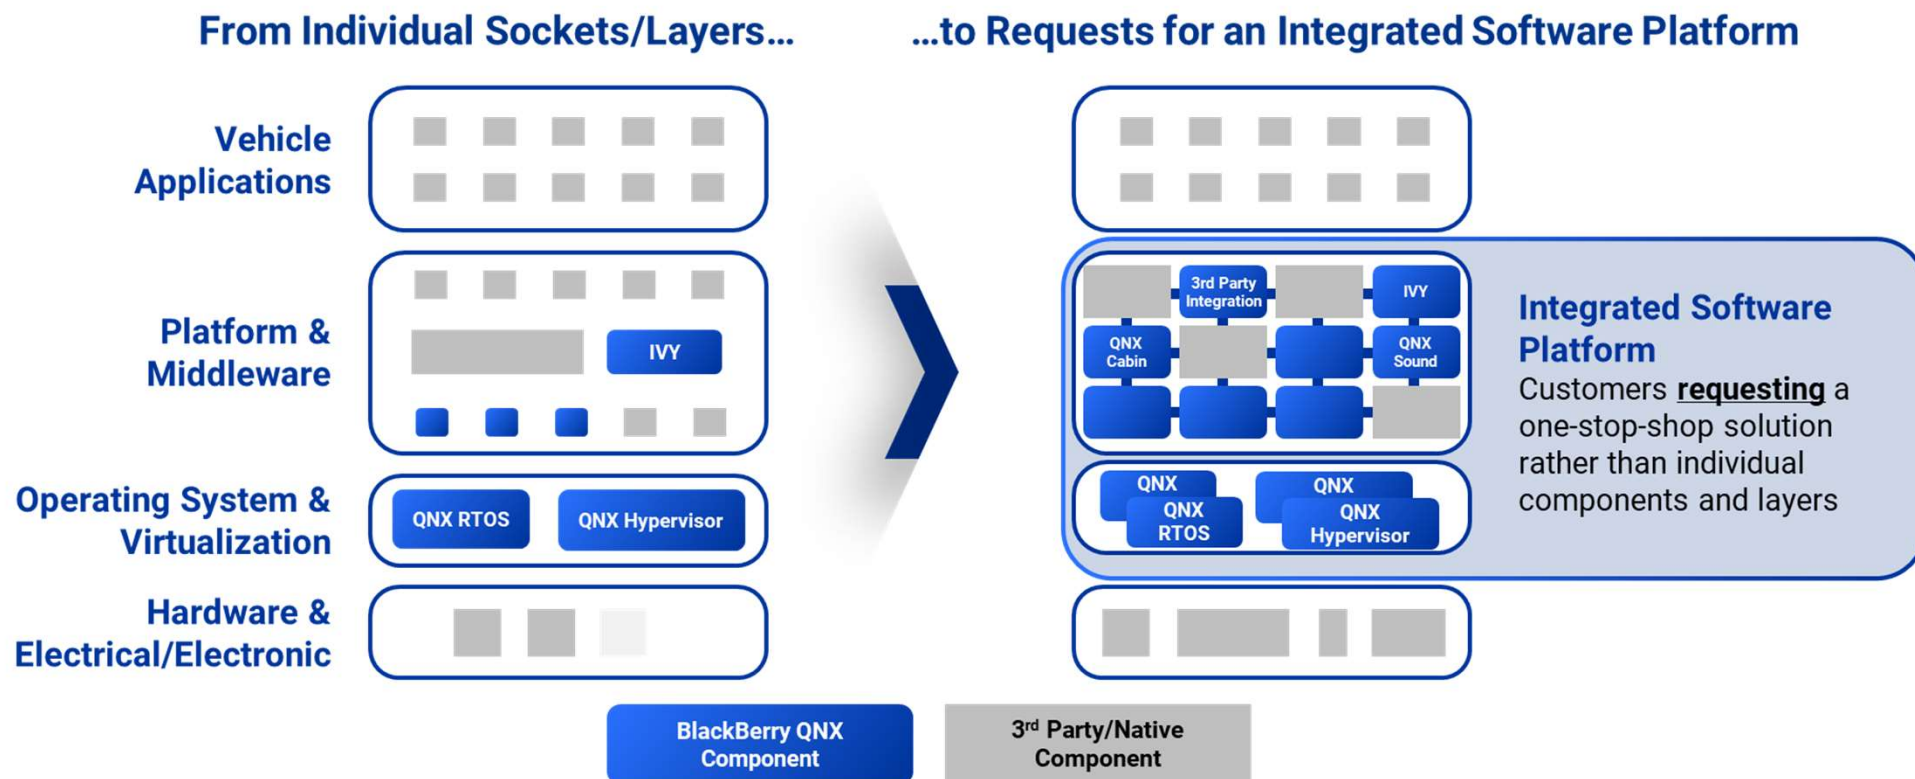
From Individual Sockets/Layers…

…to Requests for an Integrated Software Platform

Vehicle Applications

Platform & Middleware

IVY

Operating System & Virtualization

QNX RTOS

QNX Hypervisor

Hardware & Electrical/Electronic

3rd Party Integration

IVY

QNX Cabin

QNX Sound

QNX

QNX RTOS

QNX

QNX Hypervisor

Integrated Software Platform

Customers **requesting** a one-stop-shop solution rather than individual components and layers

BlackBerry QNX Component

3$^{rd}$ Party/Native Component